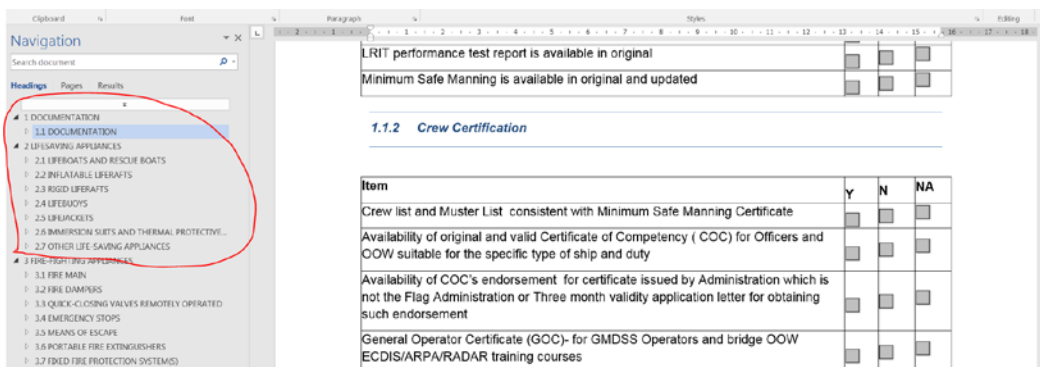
Clipboard Font Paragraph Styles Editing

Navigation

Search document

Headings Pages Results

1 DOCUMENTATION
1.1 DOCUMENTATION
2 LIFESAVING APPLIANCES
2.1 LIFEBOATS AND RESCUE BOATS
2.2 INFLATABLE LIFERAFTS
2.3 RIGID LIFERAFTS
2.4 LIFEBUOYS
2.5 LIFEJACKETS
2.6 IMMERSION SUITS AND THERMAL PROTECTIVE...
2.7 OTHER LIFE-SAVING APPLIANCES
3 FIRE-FIGHTING APPLIANCES
3.1 FIRE MAIN
3.2 FIRE DAMPERS
3.3 QUICK-CLOSING VALVES REMOTELY OPERATED
3.4 EMERGENCY STOPS
3.5 MEANS OF ESCAPE
3.6 PORTABLE FIRE EXTINGUISHERS
3.7 FIXED FIRE PROTECTION SYSTEM(S)

LRIT performance test report is available in original

Minimum Safe Manning is available in original and updated

1.1.2 Crew Certification

| Item | Y | N | NA |
|---|---|---|---|
| Crew list and Muster List consistent with Minimum Safe Manning Certificate | | | |
| Availability of original and valid Certificate of Competency ( COC) for Officers and OOW suitable for the specific type of ship and duty | | | |
| Availability of COC's endorsement for certificate issued by Administration which is not the Flag Administration or Three month validity application letter for obtaining such endorsement | | | |
| General Operator Certificate (GOC)- for GMDSS Operators and bridge OOW ECDIS/ARPA/RADAR training courses | | | |